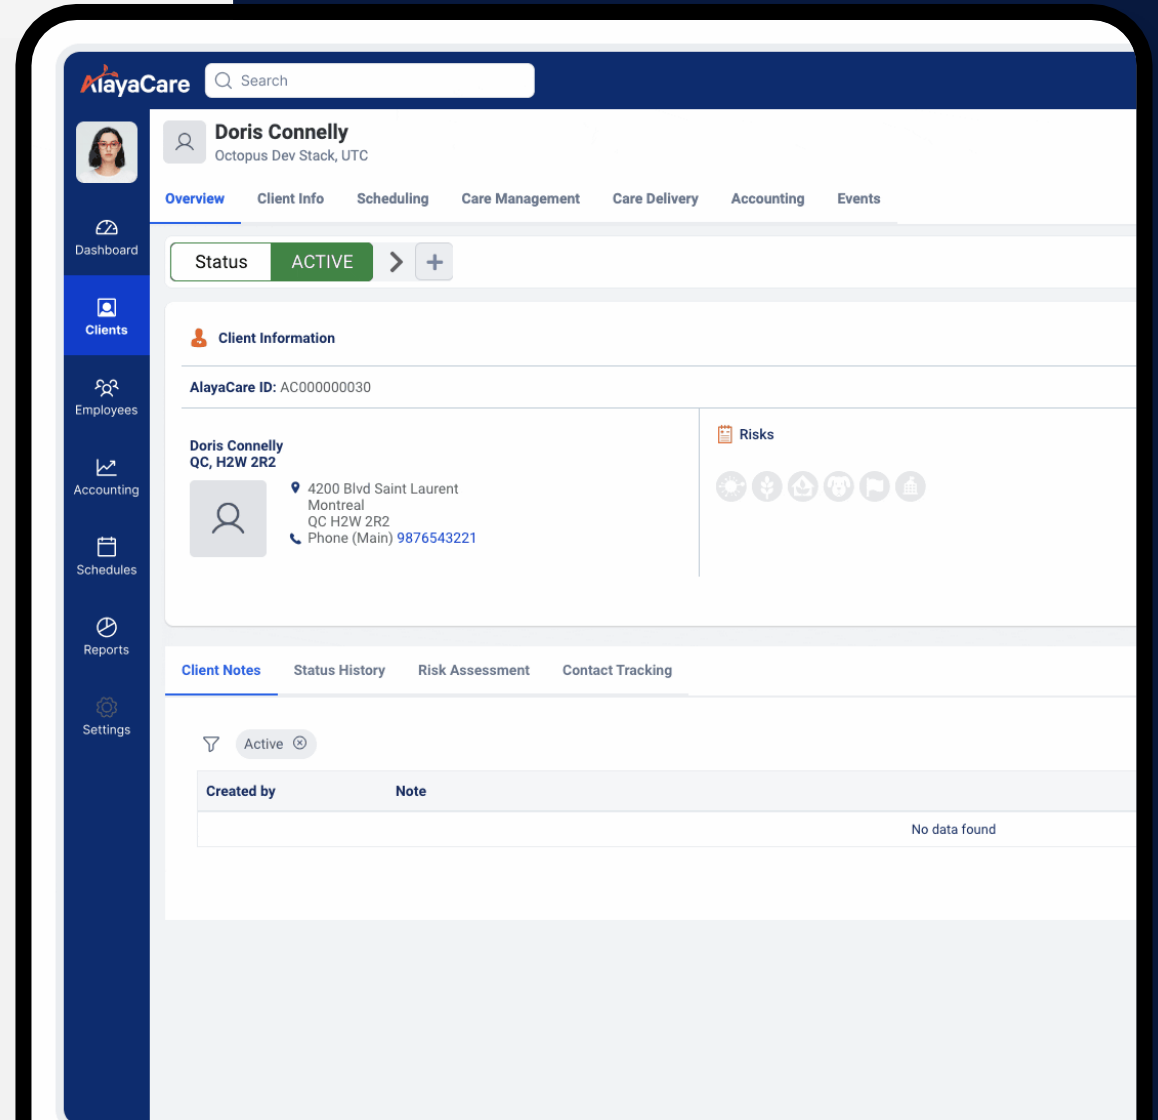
AlayaCare

Search

Dashboard

Clients

Employees

Accounting

Schedules

Reports

Settings

Doris Connelly
Octopus Dev Stack, UTC

Overview Client Info Scheduling Care Management Care Delivery Accounting Events

Status ACTIVE

Client Information

AlayaCare ID: AC000000030

Doris Connelly
QC, H2W 2R2

4200 Blvd Saint Laurent
Montreal
QC H2W 2R2
Phone (Main) 9876543221

Risks

Client Notes Status History Risk Assessment Contact Tracking

Active

| Created by | Note |
|---|---|
| | No data found |